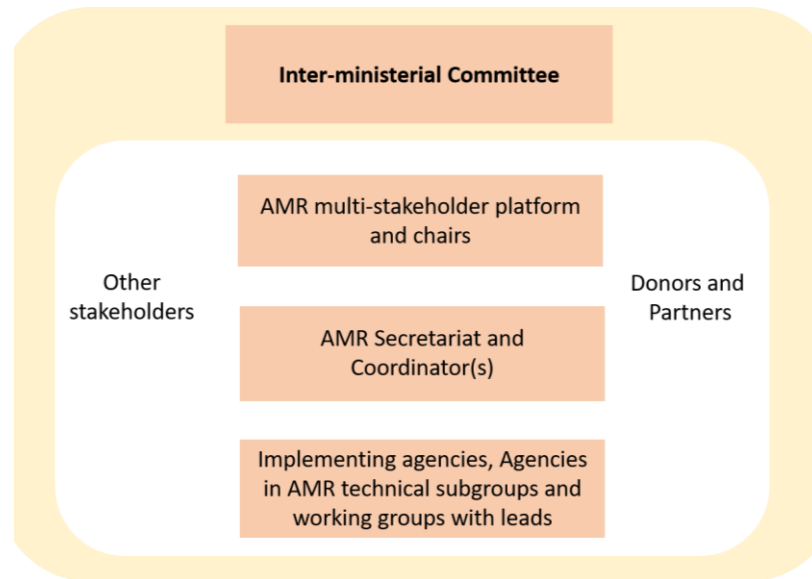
Inter-ministerial Committee

AMR multi-stakeholder platform and chairs

Other stakeholders

Donors and Partners

AMR Secretariat and Coordinator(s)

Implementing agencies, Agencies in AMR technical subgroups and working groups with leads